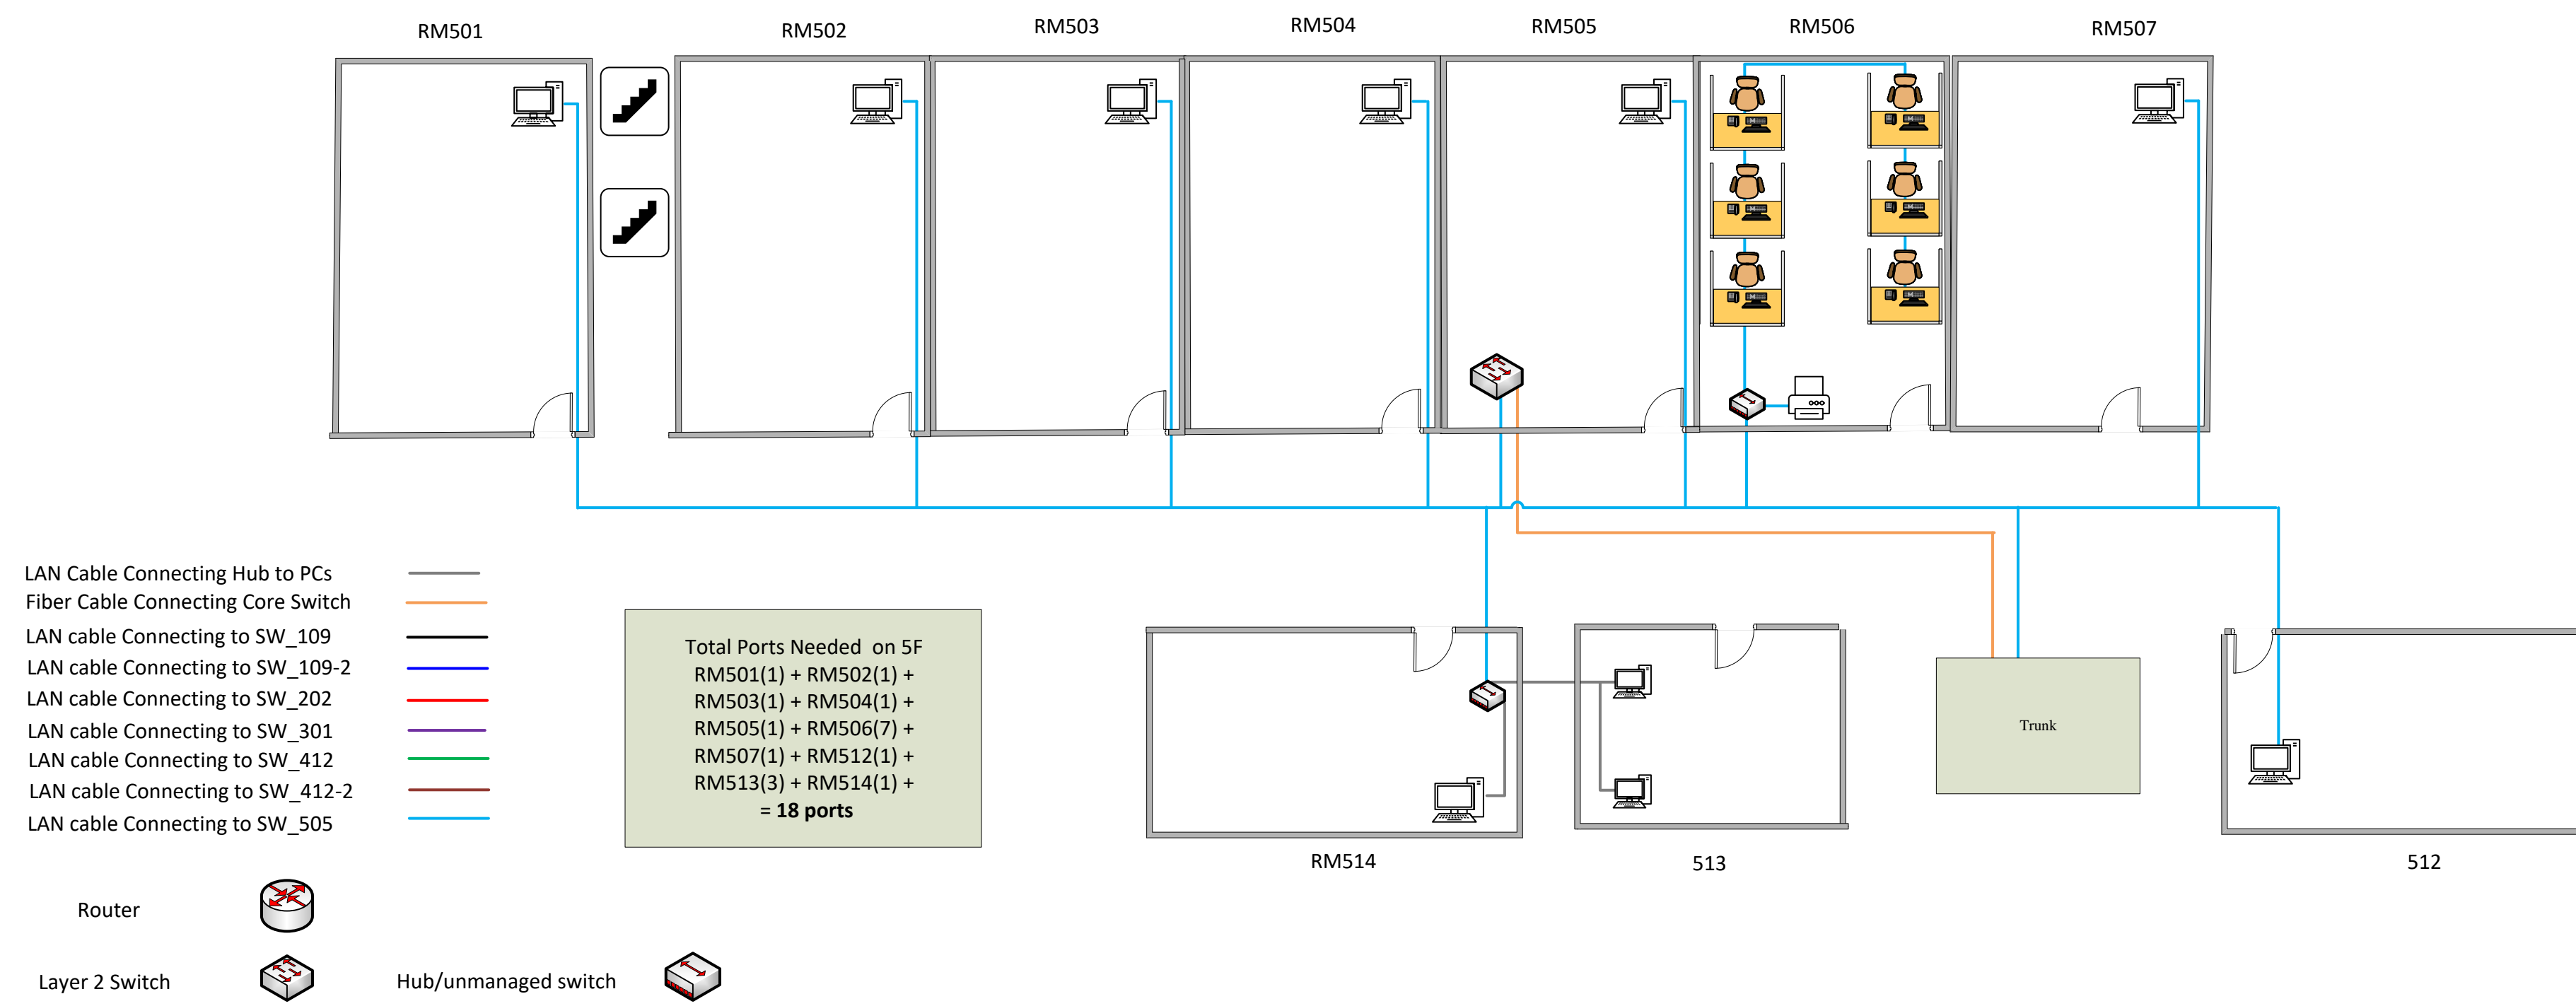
RM501 RM502 RM503 RM504 RM505 RM506 RM507

LAN Cable Connecting Hub to PCs
Fiber Cable Connecting Core Switch
LAN cable Connecting to SW_109
LAN cable Connecting to SW_109-2
LAN cable Connecting to SW_202
LAN cable Connecting to SW_301
LAN cable Connecting to SW_412
LAN cable Connecting to SW_412-2
LAN cable Connecting to SW_505

Total Ports Needed on 5F
RM501(1) + RM502(1) +
RM503(1) + RM504(1) +
RM505(1) + RM506(7) +
RM507(1) + RM512(1) +
RM513(3) + RM514(1) +
= 18 ports

Trunk

RM514 513 512

Router

Layer 2 Switch

Hub/unmanaged switch